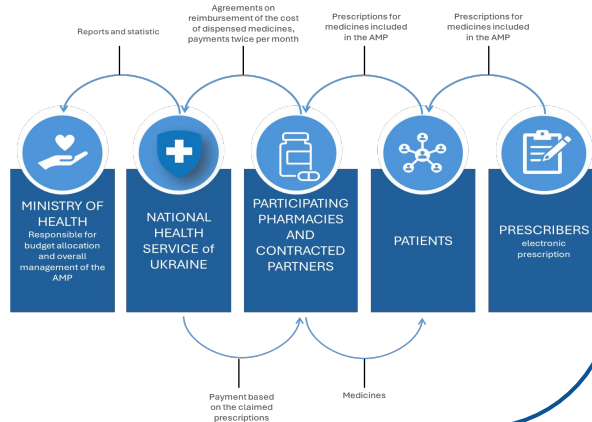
Reports and statistic

Agreements on reimbursement of the cost of dispensed medicines, payments twice per month

Prescriptions for medicines included in the AMP

Prescriptions for medicines included in the AMP

MINISTRY OF HEALTH
Responsible for budget allocation and overall management of the AMP

NATIONAL HEALTH SERVICE of UKRAINE

PARTICIPATING PHARMACIES AND CONTRACTED PARTNERS

PATIENTS

PRESCRIBERS
electronic prescription

Payment based on the claimed prescriptions

Medicines